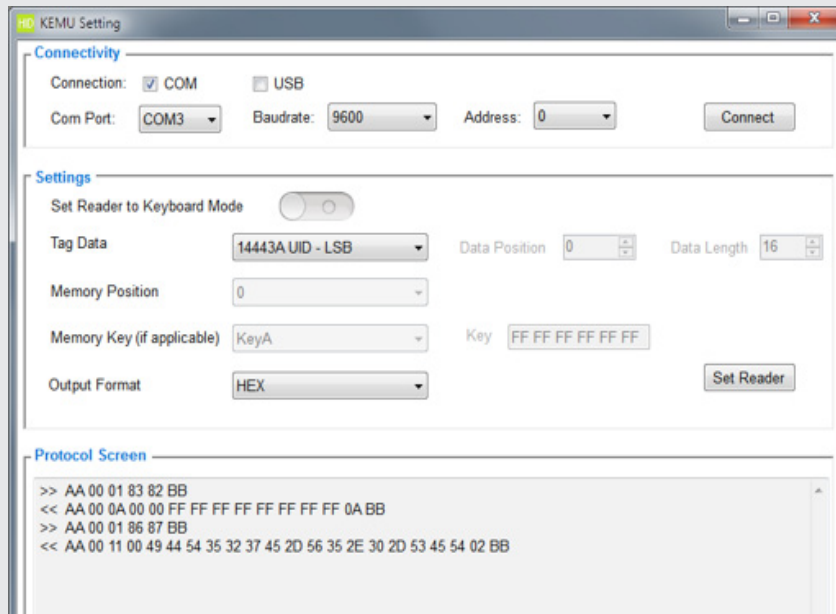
HD KEMU Setting

Connectivity

Connection: COM USB

Com Port: COM3 Baudrate: 9600 Address: 0 Connect

Settings

Set Reader to Keyboard Mode

Tag Data 14443A UID - LSB Data Position 0 Data Length 16

Memory Position 0

Memory Key (if applicable) KeyA Key FF FF FF FF FF FF

Output Format HEX Set Reader

Protocol Screen

>> AA 00 01 83 82 BB
<< AA 00 0A 00 00 FF FF FF FF FF FF FF FF 0A BB
>> AA 00 01 86 87 BB
<< AA 00 11 00 49 44 54 35 32 37 45 2D 56 35 2E 30 2D 53 45 54 02 BB